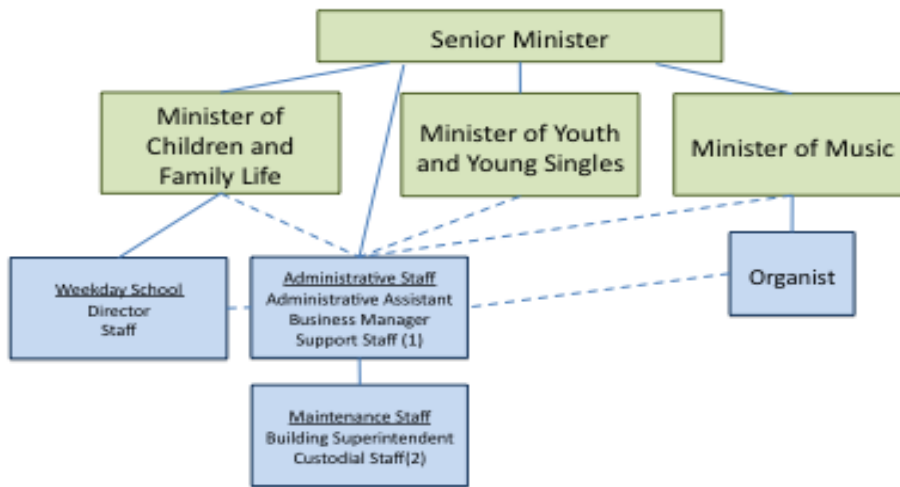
Senior Minister

Minister of Children and Family Life

Minister of Youth and Young Singles

Minister of Music

Weekday School
Director
Staff

Administrative Staff
Administrative Assistant
Business Manager
Support Staff (1)

Organist

Maintenance Staff
Building Superintendent
Custodial Staff(2)